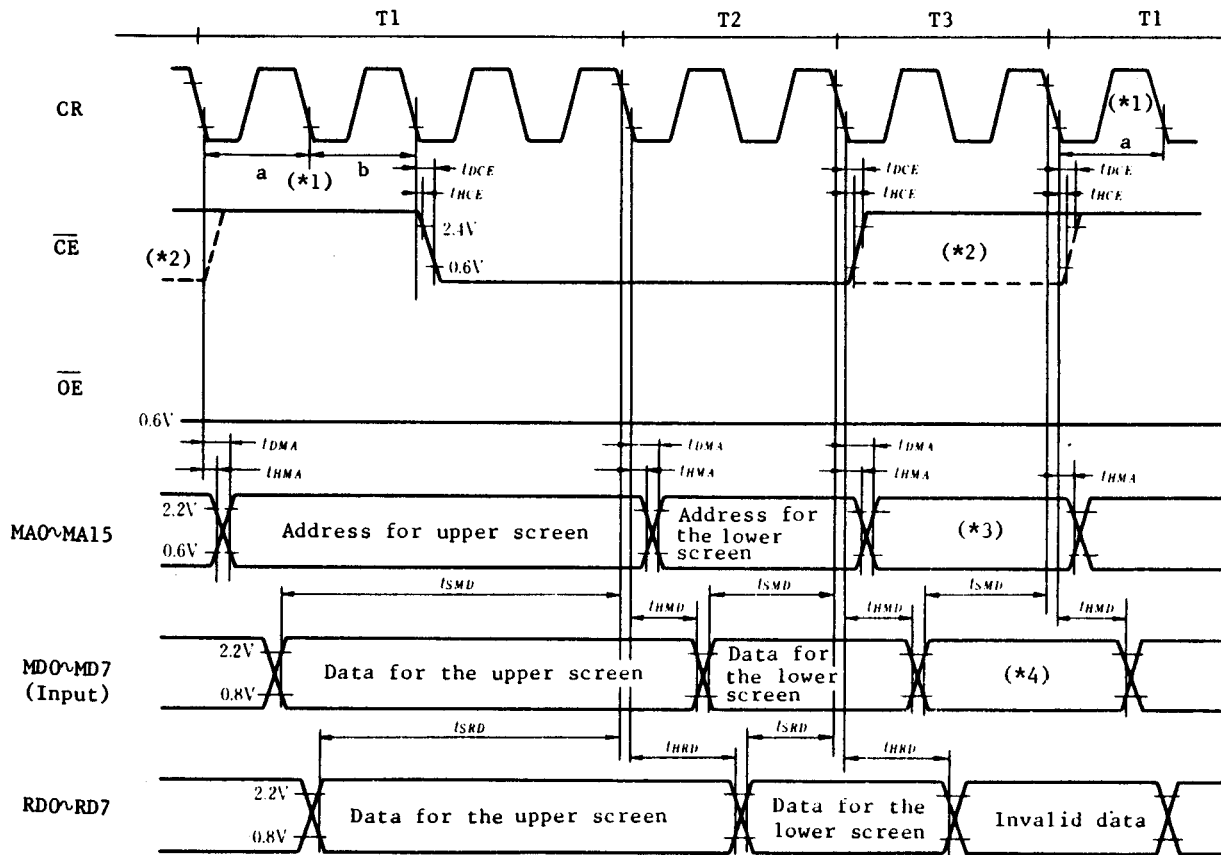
T1
T2
T3
T1

CR
(*1)
a
(*1)
b
a
$t_{DCE}$
$t_{HCE}$
$t_{DCE}$
$t_{HCE}$
$t_{DCE}$
$t_{HCE}$

$\overline{CE}$
(*2)
2.4V
0.6V
(*2)

$\overline{OE}$
0.6V

$t_{DMA}$
$t_{HMA}$
$t_{DMA}$
$t_{HMA}$
$t_{DMA}$
$t_{HMA}$
$t_{HMA}$

MA0~MA15
2.2V
0.6V
Address for upper screen
Address for the lower screen
(*3)

$t_{SMD}$
$t_{HMD}$
$t_{SMD}$
$t_{HMD}$
$t_{SMD}$
$t_{HMD}$

MD0~MD7 (Input)
2.2V
0.8V
Data for the upper screen
Data for the lower screen
(*4)

$t_{SRD}$
$t_{HRD}$
$t_{SRD}$
$t_{HRD}$

RD0~RD7
2.2V
0.8V
Data for the upper screen
Data for the lower screen
Invalid data